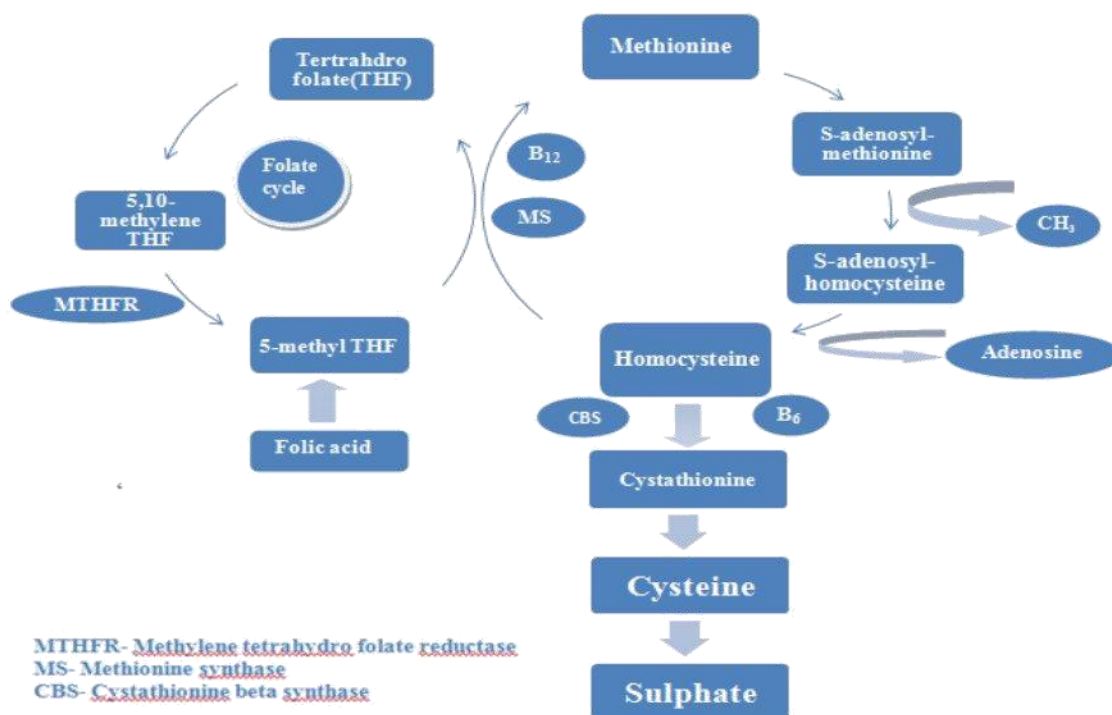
Tertrahdro folate(THF)

Methionine

Folate cycle

$B_{12}$

S-adenosyl-methionine

5,10-methylene THF

MS

$CH_3$

S-adenosyl-homocysteine

MTHFR

5-methyl THF

Homocysteine

Adenosine

CBS

$B_6$

Folic acid

Cystathionine

Cysteine

Sulphate

MTHFR- Methylene tetrahydro folate reductase
MS- Methionine synthase
CBS- Cystathionine beta synthase